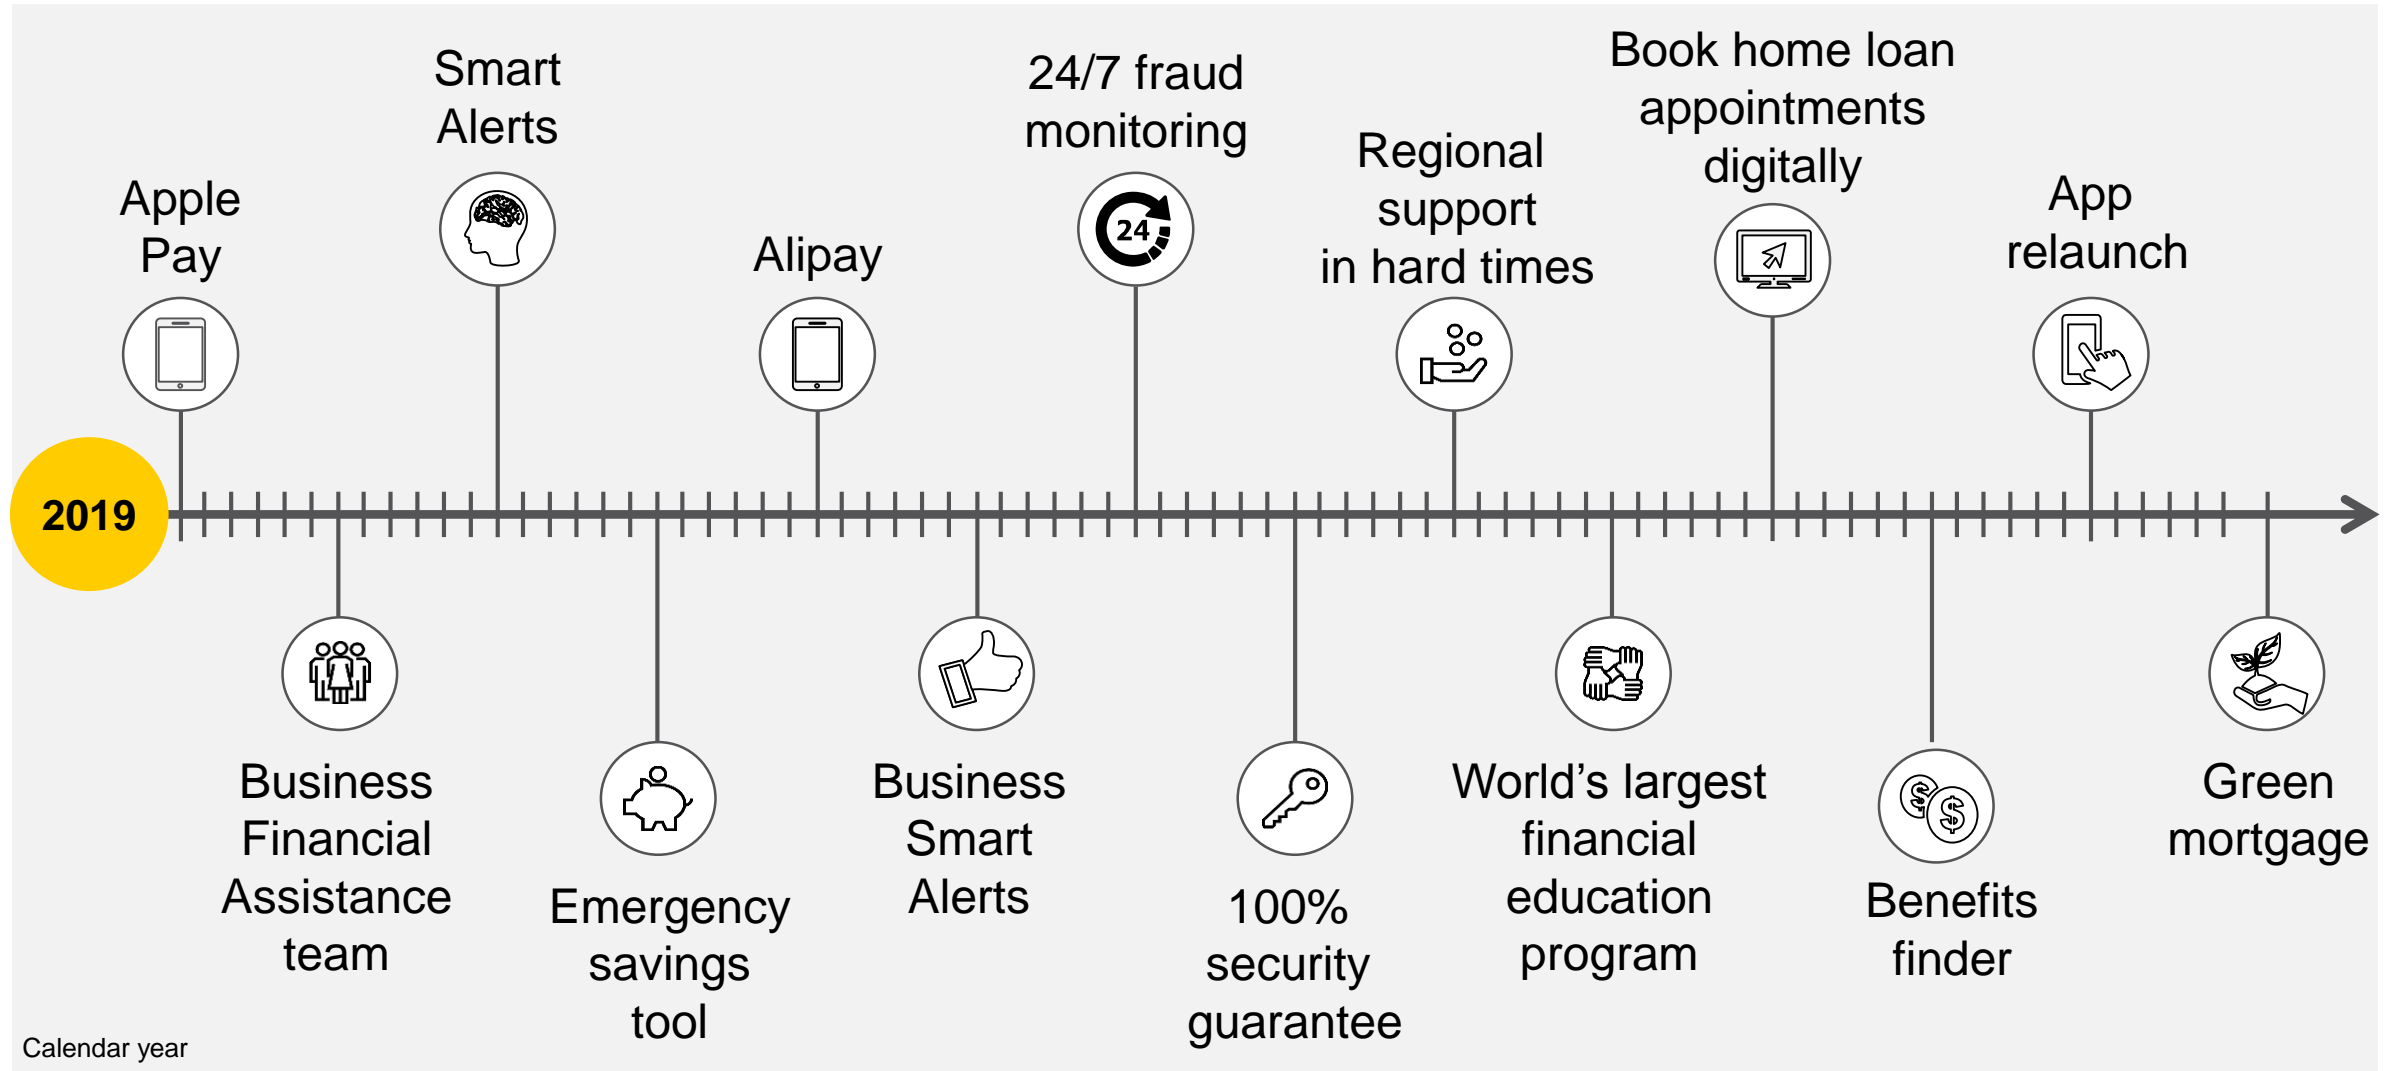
Apple Pay

Smart Alerts

Alipay

24/7 fraud monitoring

24

Regional support in hard times

Book home loan appointments digitally

App relaunch

2019

Business Financial Assistance team

Emergency savings tool

Business Smart Alerts

100% security guarantee

World's largest financial education program

Benefits finder

Green mortgage

Calendar year